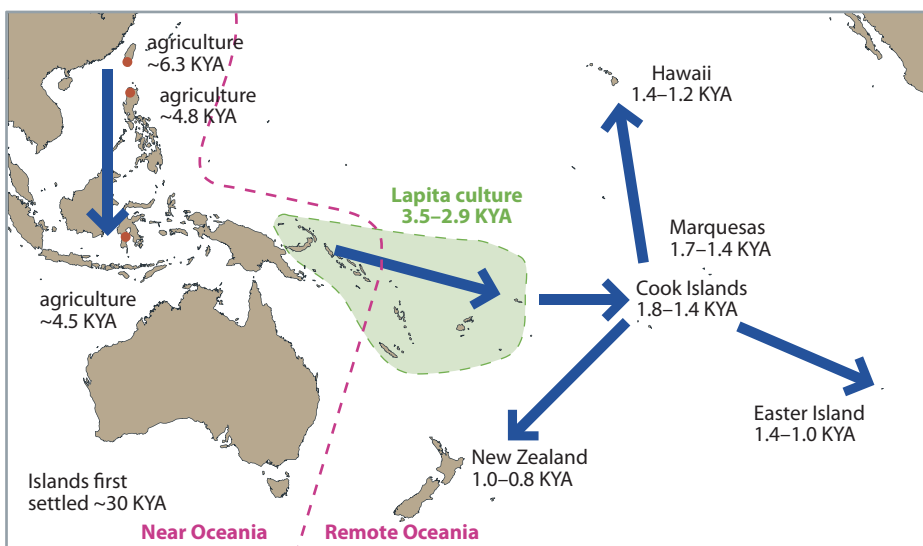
agriculture
~6.3 KYA

agriculture
~4.8 KYA

agriculture
~4.5 KYA

Lapita culture
3.5–2.9 KYA

Hawaii
1.4–1.2 KYA

Marquesas
1.7–1.4 KYA

Cook Islands
1.8–1.4 KYA

Easter Island
1.4–1.0 KYA

New Zealand
1.0–0.8 KYA

Islands first
settled ~30 KYA

Near Oceania

Remote Oceania